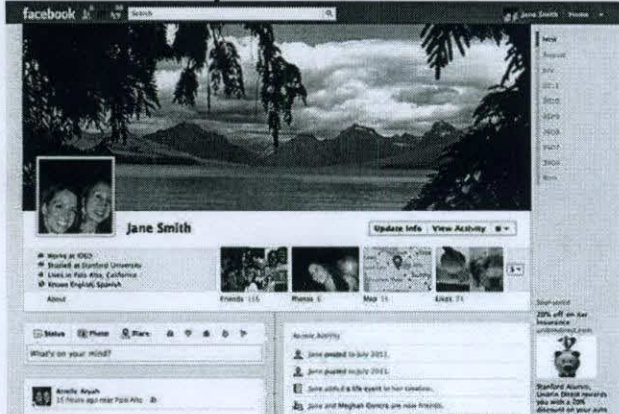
facebook

Search

Jane Smith Home

Now

2011

2010

2009

2008

2007

2006

Born

Jane Smith

Update Info View Activity

Works at IDEO

Studied at Stanford University

Lives in Palo Alto, California

Knows English, Spanish

About

Friends 155

Photos 6

Map 11

Likes 71

Status Photo Place

What's on your mind?

Arielle Reyah

15 hours ago near Palo Alto

Recent Activity

Jane posted to July 2011.

Jane posted to July 2011.

Jane added a life event to her timeline.

Jane and Meghan Dyreza are now friends.

Sponsored

20% off on Car Insurance

Stanford Alumni, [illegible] rewards you with a 20% discount on your auto